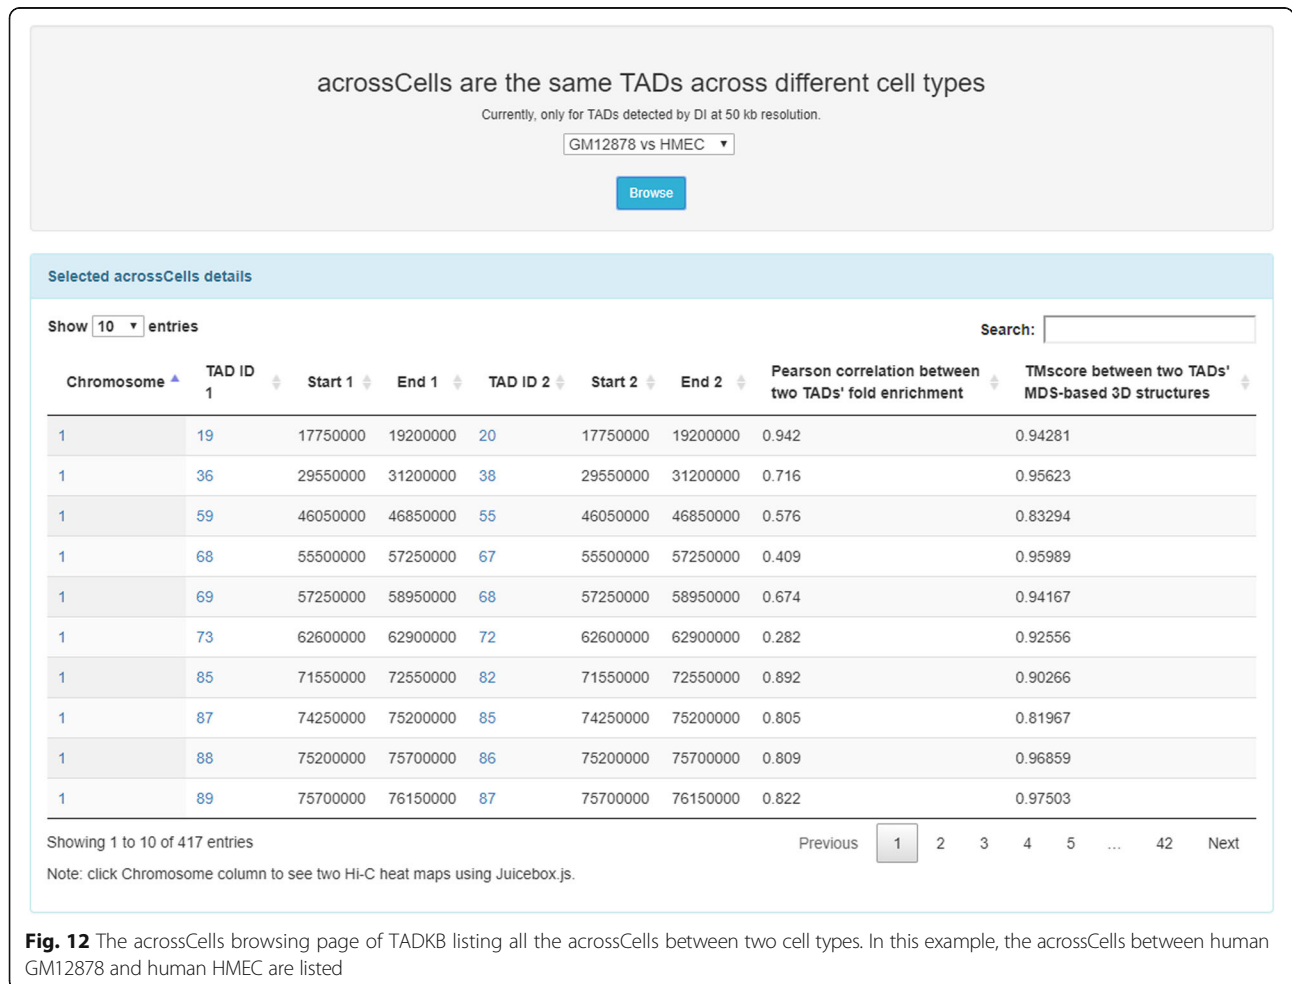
acrossCells are the same TADs across different cell types

Currently, only for TADs detected by DI at 50 kb resolution.

GM12878 vs HMEC

Browse

Selected acrossCells details

Show 10 entries

Search:

| Chromosome | TAD ID 1 | Start 1 | End 1 | TAD ID 2 | Start 2 | End 2 | Pearson correlation between two TADs' fold enrichment | TMscore between two TADs' MDS-based 3D structures |
|---|---|---|---|---|---|---|---|---|
| 1 | 19 | 17750000 | 19200000 | 20 | 17750000 | 19200000 | 0.942 | 0.94281 |
| 1 | 36 | 29550000 | 31200000 | 38 | 29550000 | 31200000 | 0.716 | 0.95623 |
| 1 | 59 | 46050000 | 46850000 | 55 | 46050000 | 46850000 | 0.576 | 0.83294 |
| 1 | 68 | 55500000 | 57250000 | 67 | 55500000 | 57250000 | 0.409 | 0.95989 |
| 1 | 69 | 57250000 | 58950000 | 68 | 57250000 | 58950000 | 0.674 | 0.94167 |
| 1 | 73 | 62600000 | 62900000 | 72 | 62600000 | 62900000 | 0.282 | 0.92556 |
| 1 | 85 | 71550000 | 72550000 | 82 | 71550000 | 72550000 | 0.892 | 0.90266 |
| 1 | 87 | 74250000 | 75200000 | 85 | 74250000 | 75200000 | 0.805 | 0.81967 |
| 1 | 88 | 75200000 | 75700000 | 86 | 75200000 | 75700000 | 0.809 | 0.96859 |
| 1 | 89 | 75700000 | 76150000 | 87 | 75700000 | 76150000 | 0.822 | 0.97503 |

Showing 1 to 10 of 417 entries

Previous 1 2 3 4 5 … 42 Next

Note: click Chromosome column to see two Hi-C heat maps using Juicebox.js.

**Fig. 12** The acrossCells browsing page of TADKB listing all the acrossCells between two cell types. In this example, the acrossCells between human GM12878 and human HMEC are listed